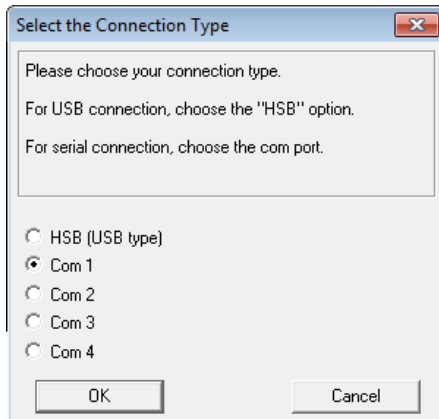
Select the Connection Type

Please choose your connection type.

For USB connection, choose the "HSB" option.

For serial connection, choose the com port.

HSB (USB type)
Com 1
Com 2
Com 3
Com 4

OK
Cancel